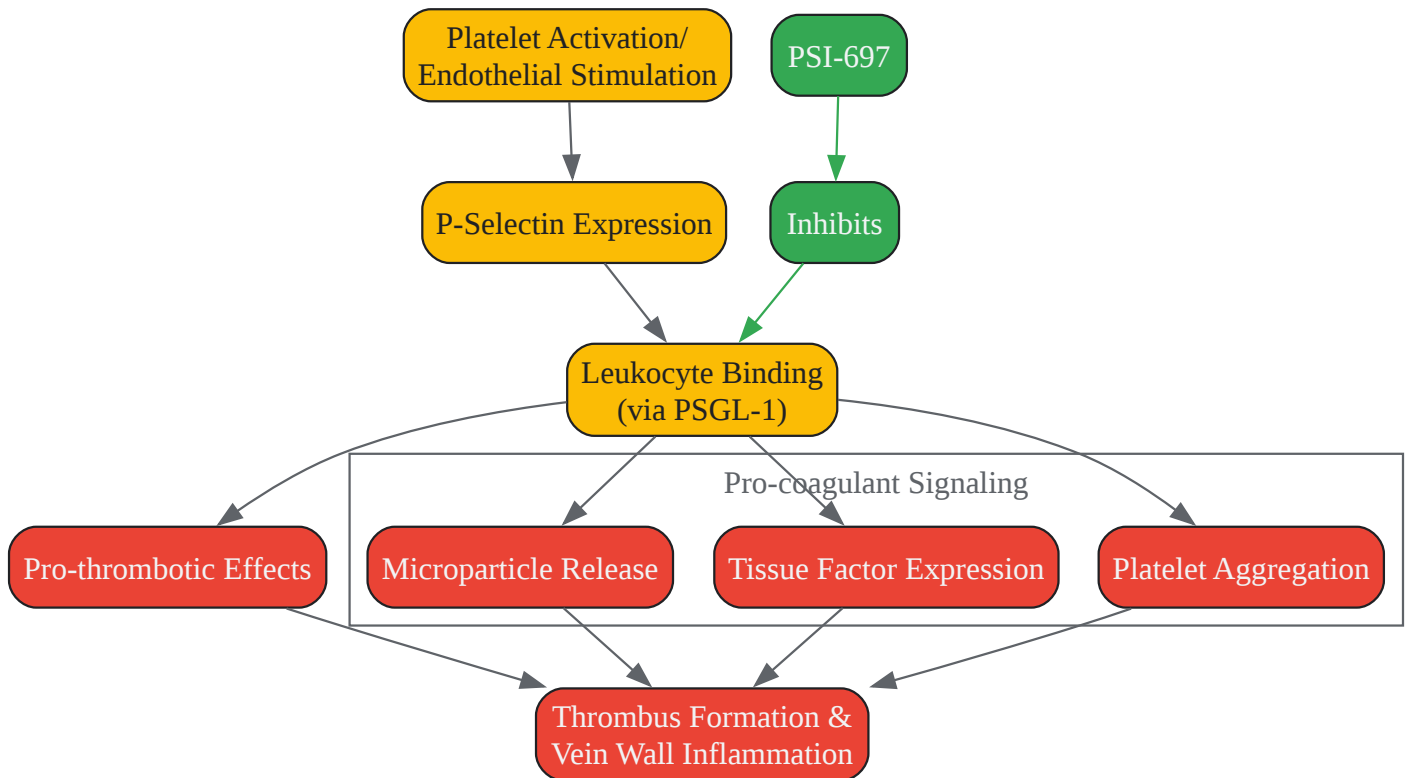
Platelet Activation/
Endothelial Stimulation

PSI-697

P-Selectin Expression

Inhibits

Leukocyte Binding
(via PSGL-1)

Pro-coagulant Signaling

Pro-thrombotic Effects

Microparticle Release

Tissue Factor Expression

Platelet Aggregation

Thrombus Formation &
Vein Wall Inflammation